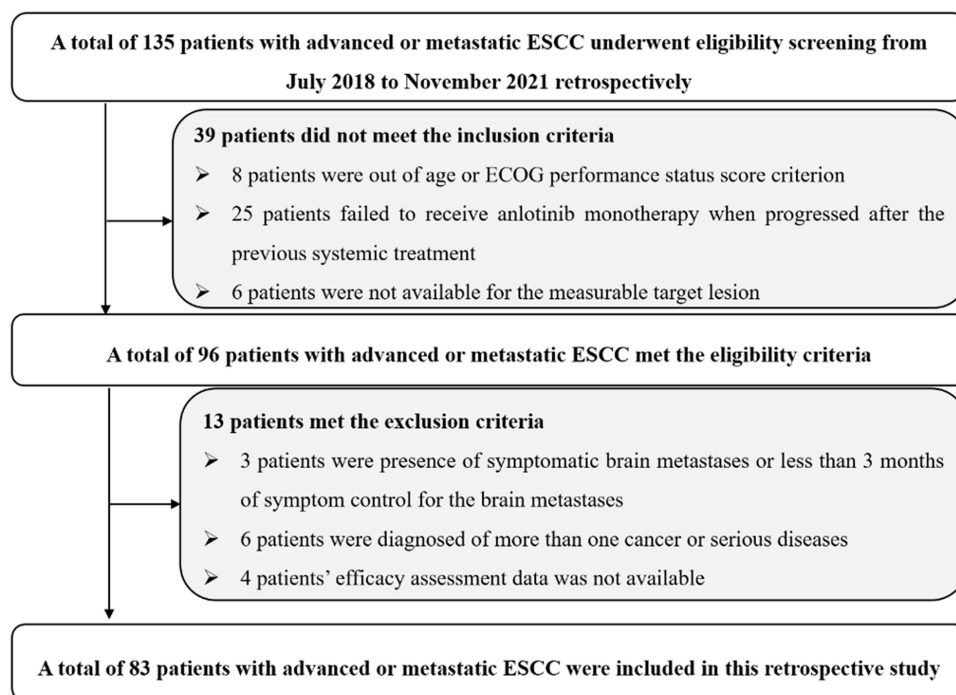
A total of 135 patients with advanced or metastatic ESCC underwent eligibility screening from July 2018 to November 2021 retrospectively

39 patients did not meet the inclusion criteria

➢ 8 patients were out of age or ECOG performance status score criterion

➢ 25 patients failed to receive anlotinib monotherapy when progressed after the previous systemic treatment

➢ 6 patients were not available for the measurable target lesion

A total of 96 patients with advanced or metastatic ESCC met the eligibility criteria

13 patients met the exclusion criteria

➢ 3 patients were presence of symptomatic brain metastases or less than 3 months of symptom control for the brain metastases

➢ 6 patients were diagnosed of more than one cancer or serious diseases

➢ 4 patients' efficacy assessment data was not available

A total of 83 patients with advanced or metastatic ESCC were included in this retrospective study